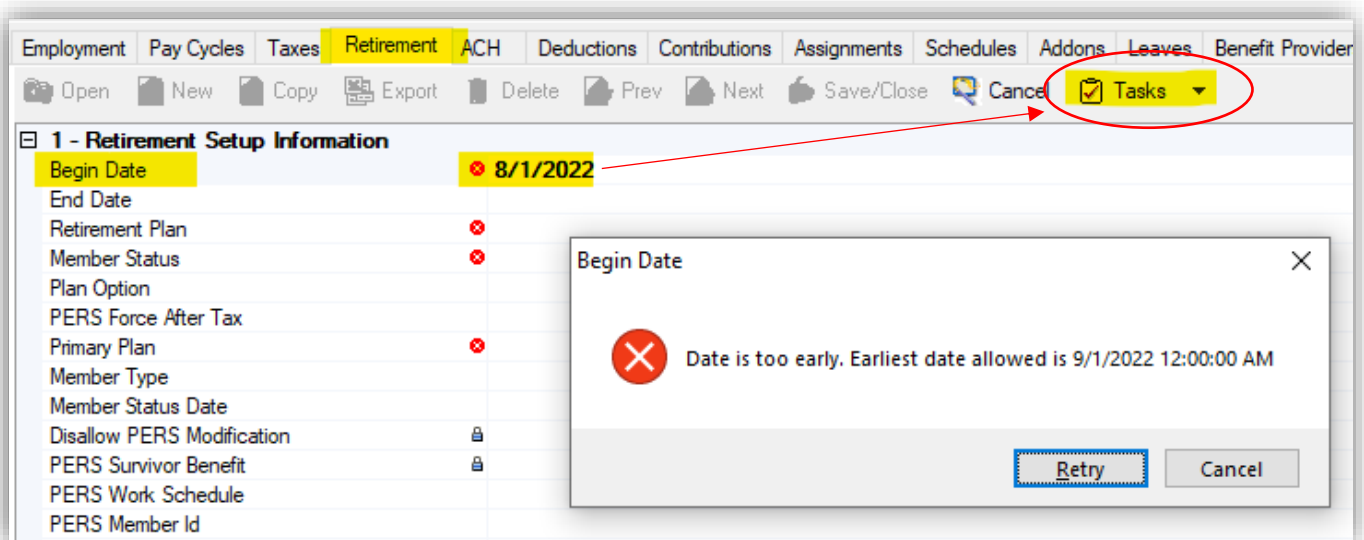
Employment | Pay Cycles | Taxes | Retirement | ACH | Deductions | Contributions | Assignments | Schedules | Addons | Leaves | Benefit Provider

Open New Copy Export Delete Prev Next Save/Close Cancel Tasks

⊟ 1 - Retirement Setup Information

Begin Date 8/1/2022
End Date
Retirement Plan
Member Status
Plan Option
PERS Force After Tax
Primary Plan
Member Type
Member Status Date
Disallow PERS Modification
PERS Survivor Benefit
PERS Work Schedule
PERS Member Id

Begin Date

Date is too early. Earliest date allowed is 9/1/2022 12:00:00 AM

Retry Cancel